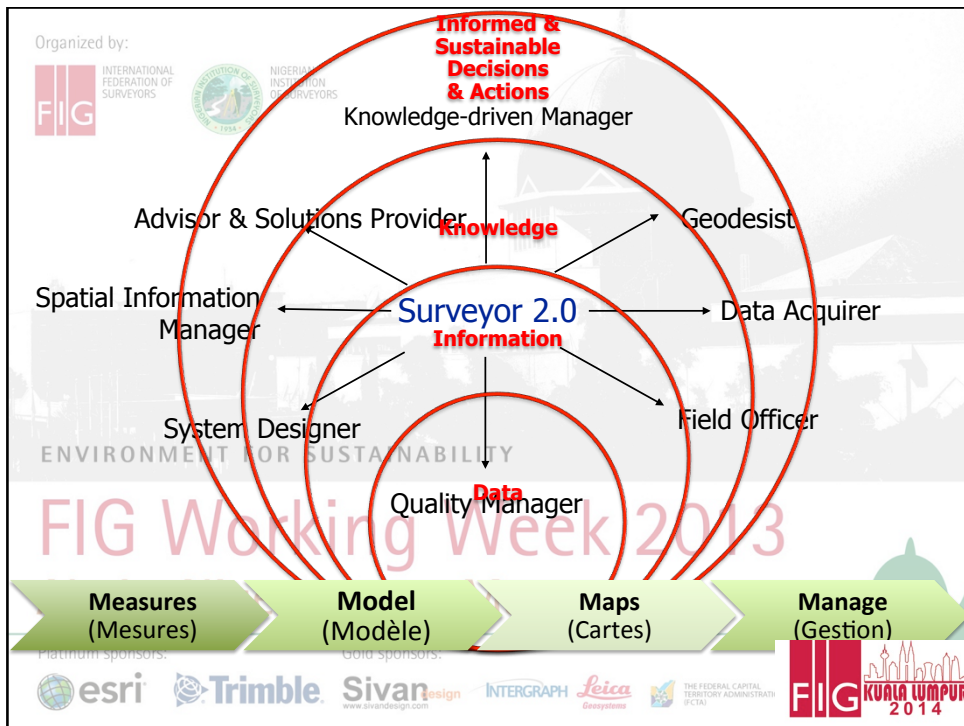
Organized by:

FIG INTERNATIONAL FEDERATION OF SURVEYORS

NIGERIAN INSTITUTION OF SURVEYORS 1934

Informed & Sustainable Decisions & Actions

Knowledge-driven Manager

Advisor & Solutions Provider

Knowledge

Geodesist

Spatial Information Manager

Surveyor 2.0

Information

Data Acquirer

System Designer

Field Officer

ENVIRONMENT FOR SUSTAINABILITY

Data

Quality Manager

FIG Working Week 2013

Measures (Mesures)

Model (Modèle)

Maps (Cartes)

Manage (Gestion)

Platinum sponsors:

Gold sponsors:

esri

Trimble.

Sivan Design www.sivandesign.com

INTERGRAPH

Leica Geosystems

THE FEDERAL CAPITAL TERRITORY ADMINISTRATION (FCTA)

FIG KUALA LUMPUR 2014